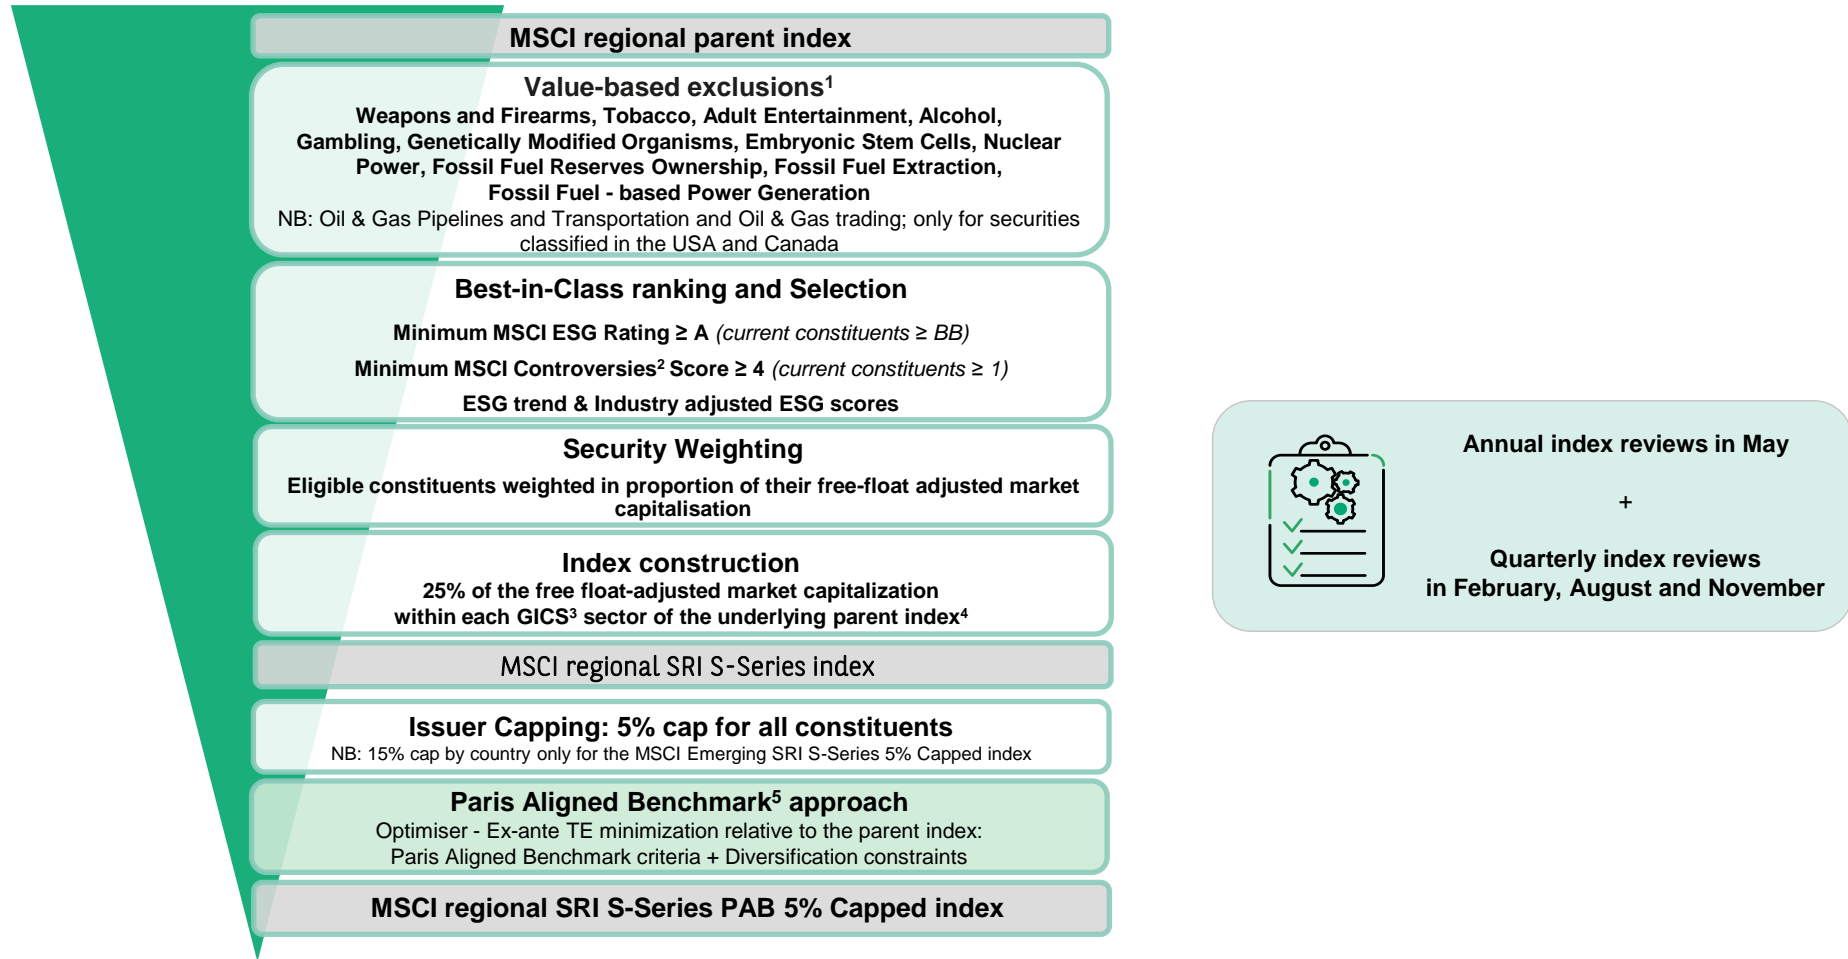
MSCI regional parent index

Value-based exclusions$^1$
Weapons and Firearms, Tobacco, Adult Entertainment, Alcohol, Gambling, Genetically Modified Organisms, Embryonic Stem Cells, Nuclear Power, Fossil Fuel Reserves Ownership, Fossil Fuel Extraction, Fossil Fuel - based Power Generation
NB: Oil & Gas Pipelines and Transportation and Oil & Gas trading; only for securities classified in the USA and Canada

Best-in-Class ranking and Selection
Minimum MSCI ESG Rating ≥ A (current constituents ≥ BB)
Minimum MSCI Controversies$^2$ Score ≥ 4 (current constituents ≥ 1)
ESG trend & Industry adjusted ESG scores

Security Weighting
Eligible constituents weighted in proportion of their free-float adjusted market capitalisation

Index construction
25% of the free float-adjusted market capitalization within each GICS$^3$ sector of the underlying parent index$^4$

MSCI regional SRI S-Series index

Issuer Capping: 5% cap for all constituents
NB: 15% cap by country only for the MSCI Emerging SRI S-Series 5% Capped index

Paris Aligned Benchmark$^5$ approach
Optimiser - Ex-ante TE minimization relative to the parent index:
Paris Aligned Benchmark criteria + Diversification constraints

MSCI regional SRI S-Series PAB 5% Capped index

Annual index reviews in May
+
Quarterly index reviews in February, August and November